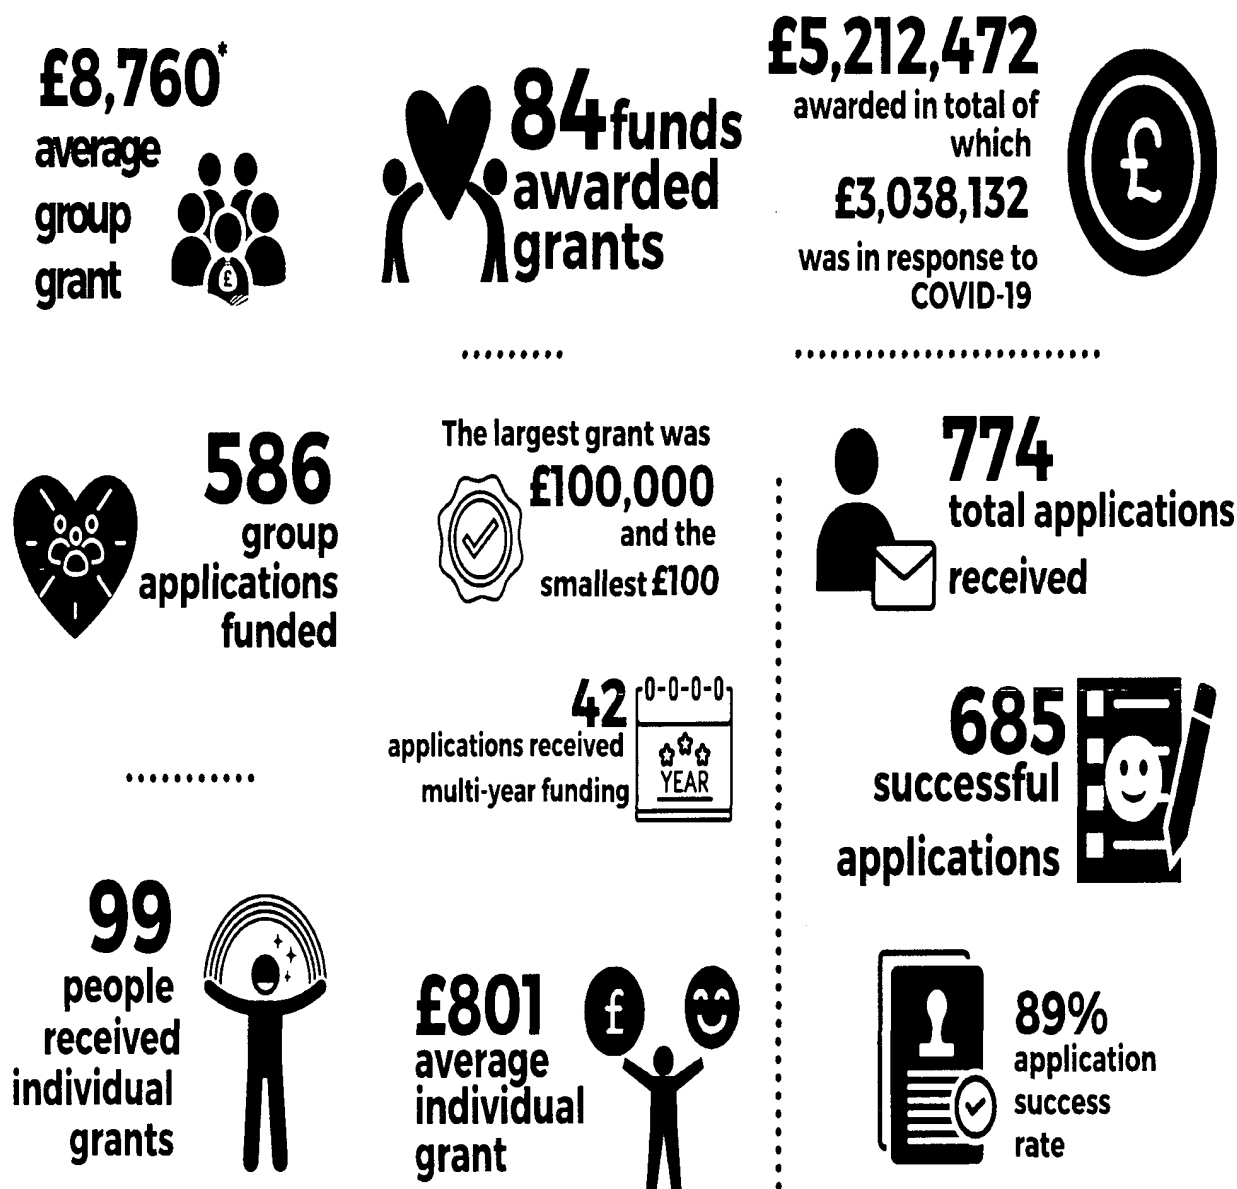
£8,760*
average group grant

84 funds awarded grants

£5,212,472
awarded in total of which
£3,038,132
was in response to COVID-19

586
group applications funded

The largest grant was
£100,000
and the smallest £100

774
total applications received

42
applications received multi-year funding

0-0-0-0
YEAR

685
successful applications

99
people received individual grants

£801
average individual grant

89%
application success rate